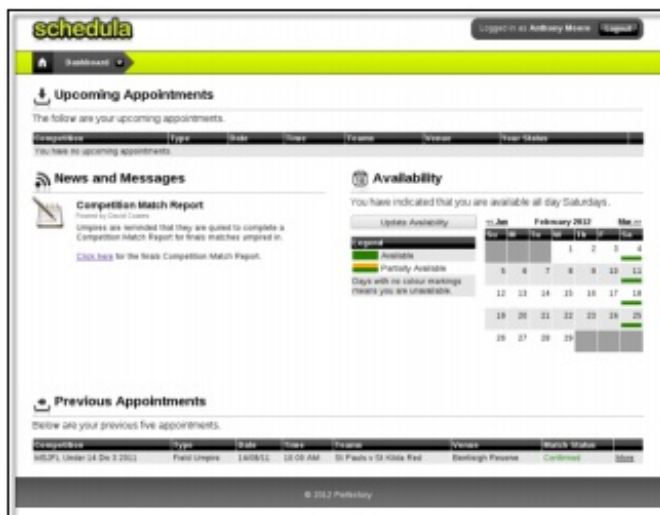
schedula

Logged in as Anthony Moore Logout

Dashboard

Upcoming Appointments

The follow are your upcoming appointments.

| Competition | Type | Date | Time | Teams | Venue | Your Status |
|---|---|---|---|---|---|---|
| You have no upcoming appointments. | | | | | | |

News and Messages

Competition Match Report

Posted by David Coates

Umpires are reminded that they are quired to complete a Competition Match Report for finals matches umpired in.

Click here for the finals Competition Match Report.

Availability

You have indicated that you are available all day Saturdays.

Update Availability

Legend

Available

Partially Available

Days with no colour markings means you are unavailable.

<<Jan February 2012 Mar>>

| Su | M | Tu | W | Th | F | Sa |
|---|---|---|---|---|---|---|
| | | | 1 | 2 | 3 | 4 |
| 5 | 6 | 7 | 8 | 9 | 10 | 11 |
| 12 | 13 | 14 | 15 | 16 | 17 | 18 |
| 19 | 20 | 21 | 22 | 23 | 24 | 25 |
| 26 | 27 | 28 | 29 | | | |

Previous Appointments

Below are your previous five appointments.

| Competition | Type | Date | Time | Teams | Venue | Match Status | |
|---|---|---|---|---|---|---|---|
| MSJFL Under 14 Div 3 2011 | Field Umpire | 14/08/11 | 10:00 AM | St Pauls v St Kilda Red | Bentleigh Reserve | Confirmed | More |

© 2012 Perfectory